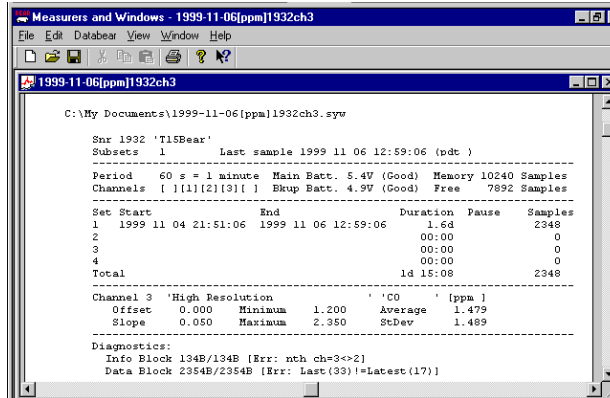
Measurers and Windows - 1999-11-06[ppm]1932ch3

File Edit Databear View Window Help

1999-11-06[ppm]1932ch3

C:\My Documents\1999-11-06[ppm]1932ch3.syw

Snr 1932 'T15Bear'
Subsets 1 Last sample 1999 11 06 12:59:06 (pdt )

Period 60 s = 1 minute Main Batt. 5.4V (Good) Memory 10240 Samples
Channels [ ][1][2][3][ ] Bkup Batt. 4.9V (Good) Free 7892 Samples

| Set | Start | End | Duration | Pause | Samples |
|---|---|---|---|---|---|
| 1 | 1999 11 04 21:51:06 | 1999 11 06 12:59:06 | 1.6d | | 2348 |
| 2 | | | 00:00 | | 0 |
| 3 | | | 00:00 | | 0 |
| 4 | | | 00:00 | | 0 |
| Total | | | 1d 15:08 | | 2348 |

Channel 3 'High Resolution ' 'CO ' [ppm ]
Offset 0.000 Minimum 1.200 Average 1.479
Slope 0.050 Maximum 2.350 StDev 1.489

Diagnostics:
Info Block 134B/134B [Err: nth ch=3<>2]
Data Block 2354B/2354B [Err: Last(33)!=Latest(17)]